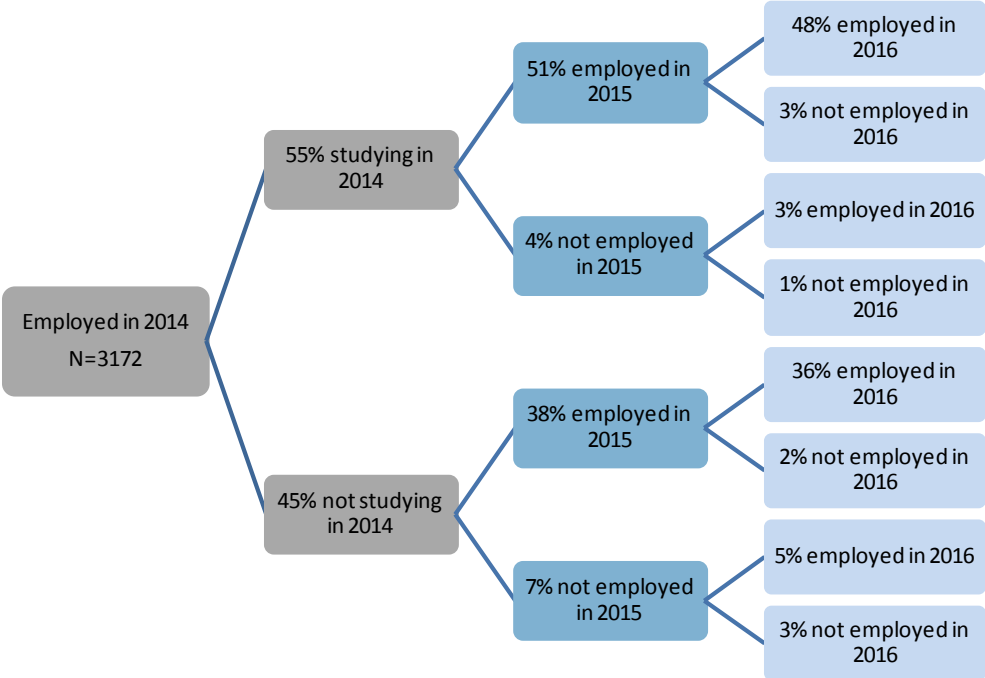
Employed in 2014
N=3172

55% studying in 2014

51% employed in 2015

48% employed in 2016

3% not employed in 2016

4% not employed in 2015

3% employed in 2016

1% not employed in 2016

45% not studying in 2014

38% employed in 2015

36% employed in 2016

2% not employed in 2016

7% not employed in 2015

5% employed in 2016

3% not employed in 2016